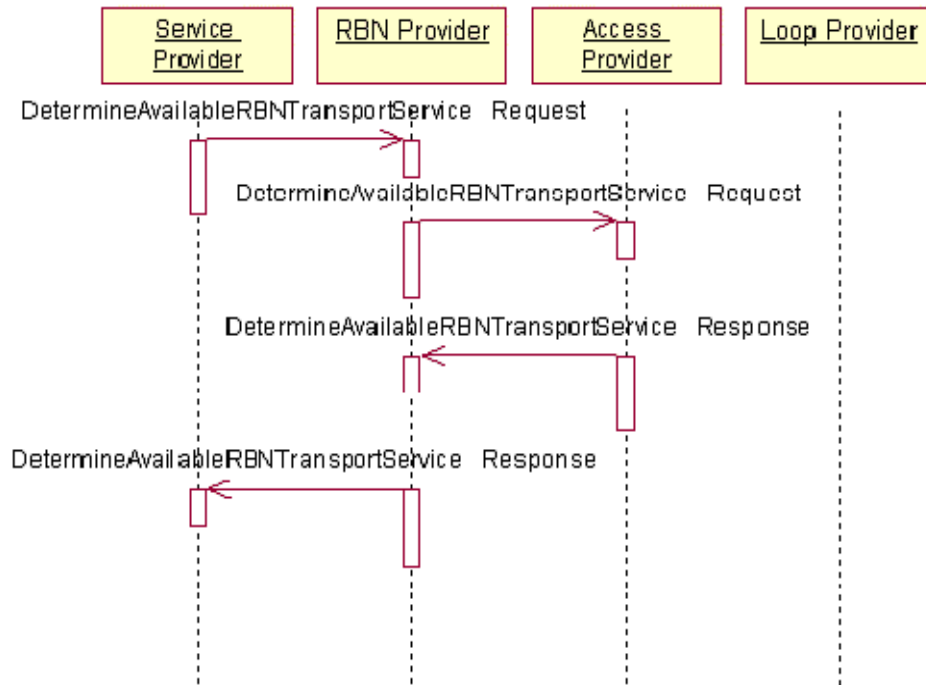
Service Provider

RBN Provider

Access Provider

Loop Provider

DetermineAvailableRBNTransportService Request

DetermineAvailableRBNTransportService Request

DetermineAvailableRBNTransportService Response

DetermineAvailableRBNTransportService Response